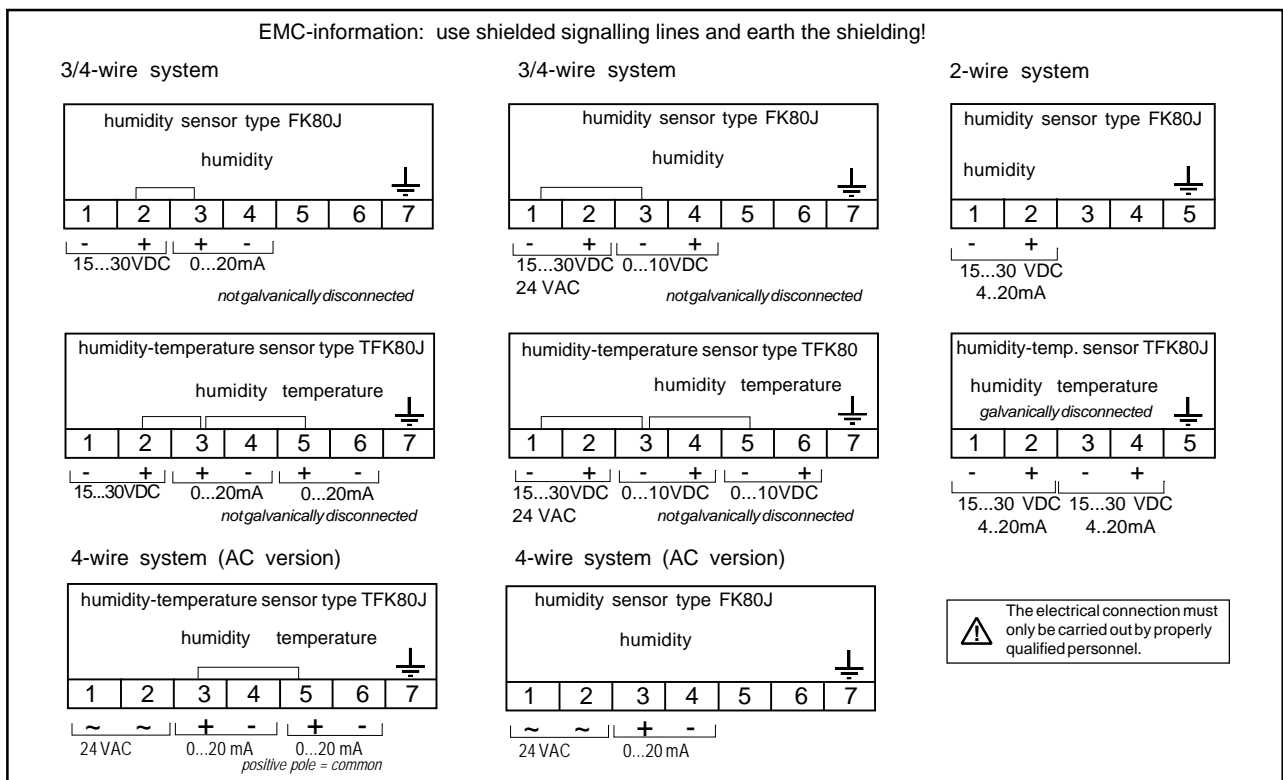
EMC-information: use shielded signalling lines and earth the shielding!

3/4-wire system

humidity sensor type FK80J

humidity

| 1 | 2 | 3 | 4 | 5 | 6 | 7 |
|---|---|---|---|---|---|---|

- + + -
15...30VDC 0...20mA

not galvanically disconnected

3/4-wire system

humidity sensor type FK80J

humidity

| 1 | 2 | 3 | 4 | 5 | 6 | 7 |
|---|---|---|---|---|---|---|

- + - +
15...30VDC 0...10VDC
24 VAC

not galvanically disconnected

2-wire system

humidity sensor type FK80J

humidity

| 1 | 2 | 3 | 4 | 5 |
|---|---|---|---|---|

- +
15...30 VDC
4..20mA

humidity-temperature sensor type TFK80J

humidity temperature

| 1 | 2 | 3 | 4 | 5 | 6 | 7 |
|---|---|---|---|---|---|---|

- + + - + -
15...30VDC 0...20mA 0...20mA

not galvanically disconnected

humidity-temperature sensor type TFK80

humidity temperature

| 1 | 2 | 3 | 4 | 5 | 6 | 7 |
|---|---|---|---|---|---|---|

- + - + - +
15...30VDC 0...10VDC 0...10VDC
24 VAC

not galvanically disconnected

humidity-temp. sensor TFK80J

humidity temperature

galvanically disconnected

| 1 | 2 | 3 | 4 | 5 |
|---|---|---|---|---|

- + - +
15...30 VDC 15...30 VDC
4..20mA 4..20mA

4-wire system (AC version)

humidity-temperature sensor type TFK80J

humidity temperature

| 1 | 2 | 3 | 4 | 5 | 6 | 7 |
|---|---|---|---|---|---|---|

~ ~ + - + -
24 VAC 0...20 mA 0...20 mA
positive pole = common

4-wire system (AC version)

humidity sensor type FK80J

humidity

| 1 | 2 | 3 | 4 | 5 | 6 | 7 |
|---|---|---|---|---|---|---|

~ ~ + -
24 VAC 0...20 mA

The electrical connection must only be carried out by properly qualified personnel.